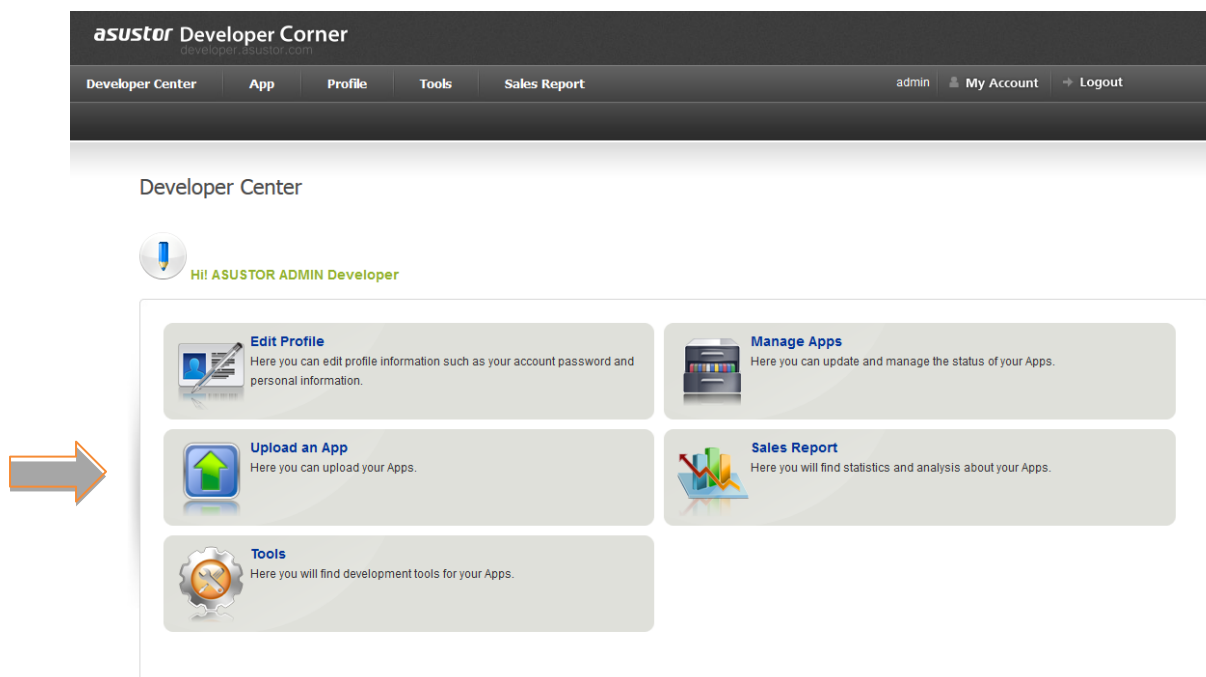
asustor Developer Corner
developer.asustor.com

Developer Center | App | Profile | Tools | Sales Report

admin | My Account | Logout

Developer Center

Hi! ASUSTOR ADMIN Developer

Edit Profile
Here you can edit profile information such as your account password and personal information.

Manage Apps
Here you can update and manage the status of your Apps.

Upload an App
Here you can upload your Apps.

Sales Report
Here you will find statistics and analysis about your Apps.

Tools
Here you will find development tools for your Apps.